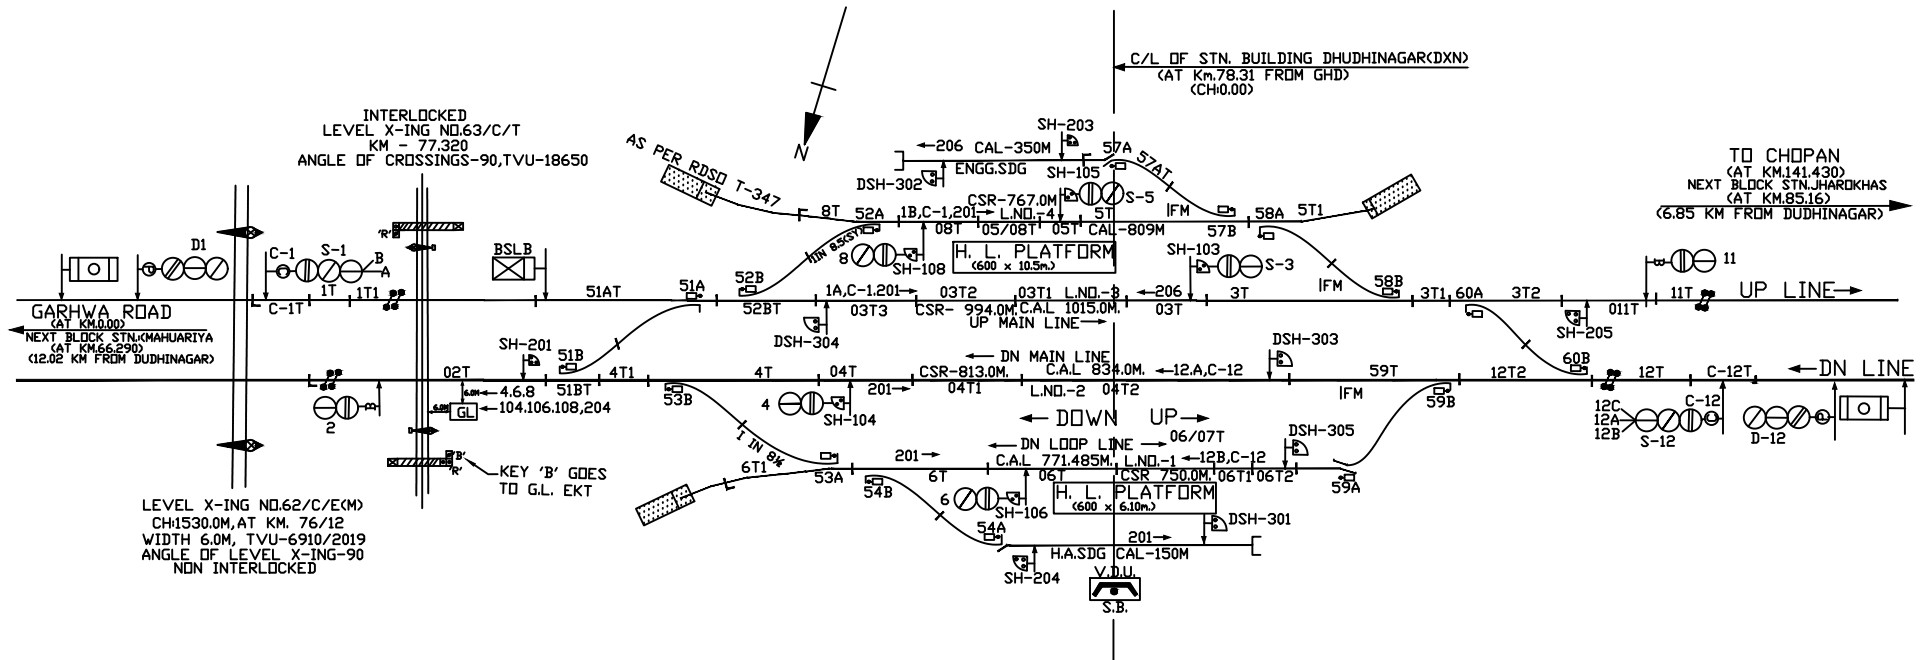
C/L OF STN. BUILDING DHUDHINAGAR(DXN)
(AT Km.78.31 FROM GHD)
(CH:0.00)

INTERLOCKED
LEVEL X-ING NO.63/C/T
KM - 77.320
ANGLE OF CROSSINGS-90,TVU-18650

AS PER RDSO T-347

N

SH-203
←206 CAL-350M
ENGG.SDG
DSH-302
57A 57AT
SH-105
CSR-767.0M
S-5
8T 52A 1B,C-1,201→ L.NO.-4 5T IFM 58A 5T1
08T 05/08T 05T CAL-809M 57B
1 IN 8.5(SY)
8
SH-108
H. L. PLATFORM
(600 x 10.5m.)
SH-103
S-3

TO CHOPAN
(AT KM.141.430)
NEXT BLOCK STN.JHAROKHAS
(AT KM.85.16)
(6.85 KM FROM DUDHINAGAR)

D1
C-1
S-1
B
A
'R'
BSLB
52B
11

GARHWA ROAD
(AT KM.0.00)
NEXT BLOCK STN.(MAHUARIYA
(AT KM.66.290)
(12.02 KM FROM DUDHINAGAR)

C-1T 1T 1T1 51AT 51A 52BT 1A,C-1,201→ 03T2 03T1 L.NO.-3 ←206 3T IFM 58B 3T1 60A 3T2 011T 11T UP LINE→
03T3 CSR- 994.0M C.A.L 1015.0M. 03T
UP MAIN LINE→
DSH-304
SH-205

SH-201
51B
←DN MAIN LINE
DSH-303
60B

02T 51BT 4T1 4T 04T CSR-813.0M. C.A.L 834.0M. ←12.A,C-12 59T 12T2 12T C-12T ←DN LINE
6.0M ←4.6.8 04T1 L.NO.-2 04T2 IFM
201→
53B
59B
6.0M GL ←104.106.108,204
2
4
SH-104
← DOWN UP →
12C
12A
12B
C-12
S-12
D-12

I IN 8½
DN LOOP LINE → 06/07T
DSH-305
201→ C.A.L 771.485M. L.NO.-1 ←12B,C-12
6T1 53A 6T 06T CSR 750.0M. 06T1 06T2 59A
54B
6
SH-106
H. L. PLATFORM
(600 x 6.10m.)
DSH-301
54A
201→
H.A.SDG CAL-150M
SH-204
V.D.U.
S.B.

'B'
'R'
KEY 'B' GOES
TO G.L. EKT

LEVEL X-ING NO.62/C/E(M)
CH:1530.0M,AT KM. 76/12
WIDTH 6.0M, TVU-6910/2019
ANGLE OF LEVEL X-ING-90
NON INTERLOCKED